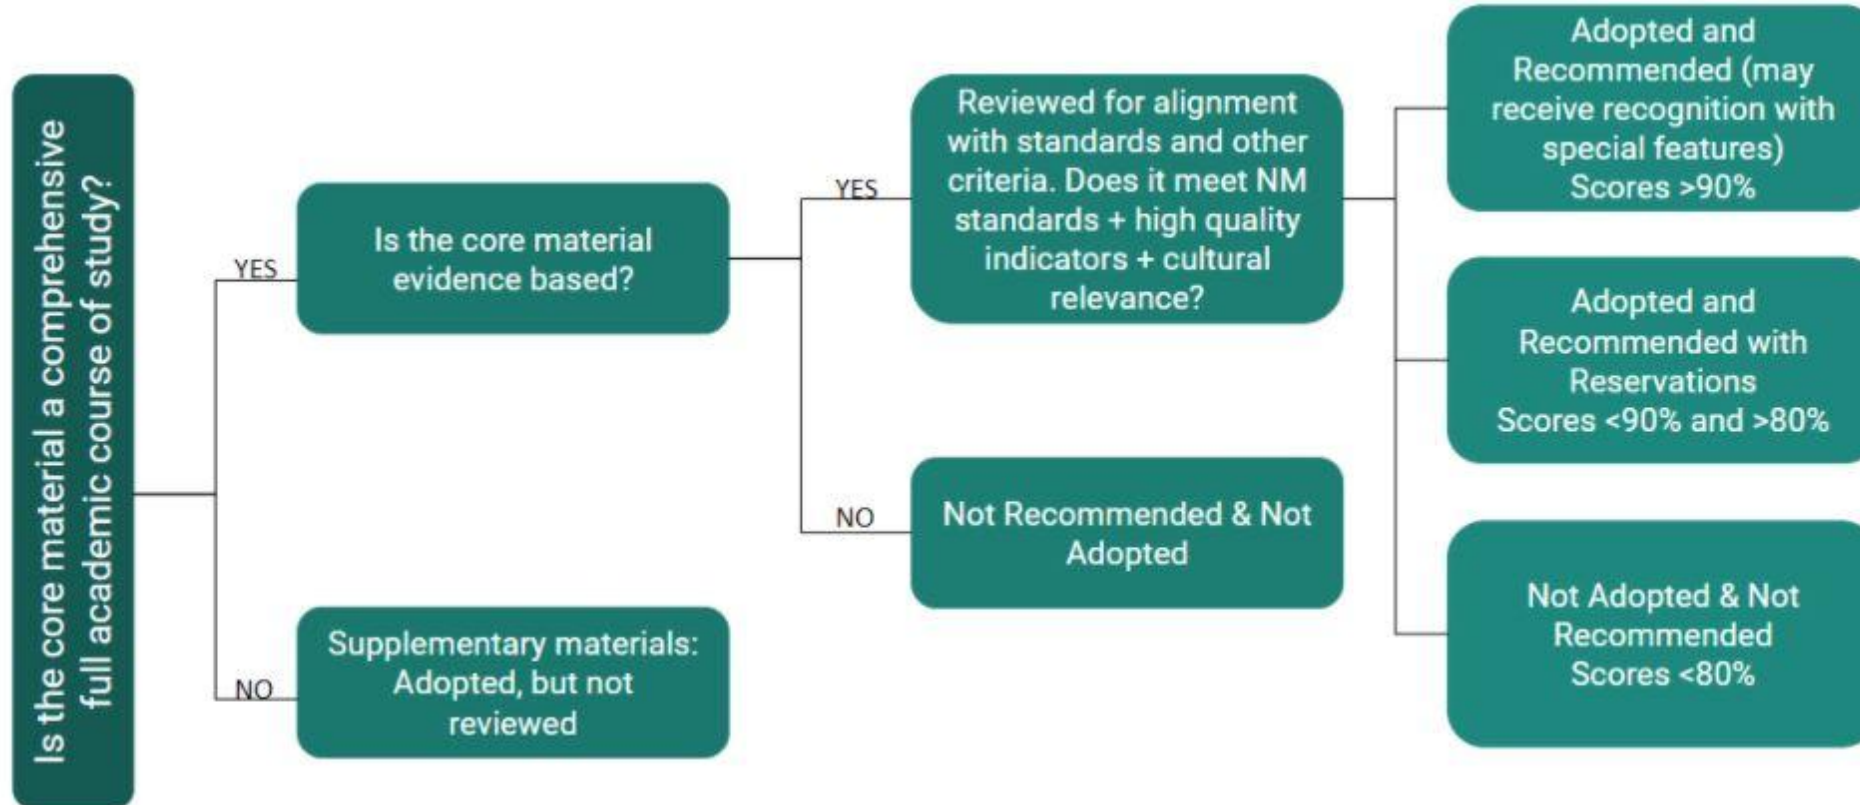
Is the core material a comprehensive full academic course of study?

YES

Is the core material evidence based?

YES

Reviewed for alignment with standards and other criteria. Does it meet NM standards + high quality indicators + cultural relevance?

Adopted and Recommended (may receive recognition with special features) Scores >90%

Adopted and Recommended with Reservations Scores <90% and >80%

Not Adopted & Not Recommended Scores <80%

NO

Not Recommended & Not Adopted

NO

Supplementary materials: Adopted, but not reviewed